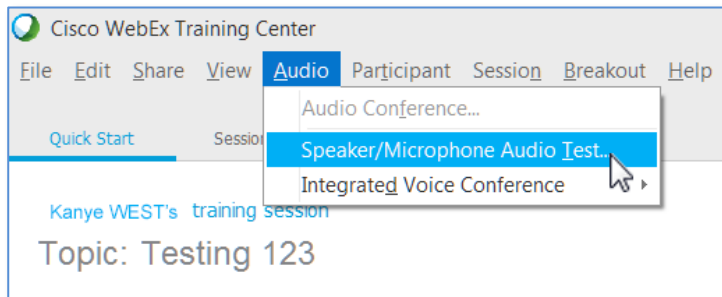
Cisco WebEx Training Center

File Edit Share View Audio Participant Session Breakout Help

Audio Conference...

Speaker/Microphone Audio Test...

Integrated Voice Conference

Quick Start

Session

Kanye WEST's training session

Topic: Testing 123